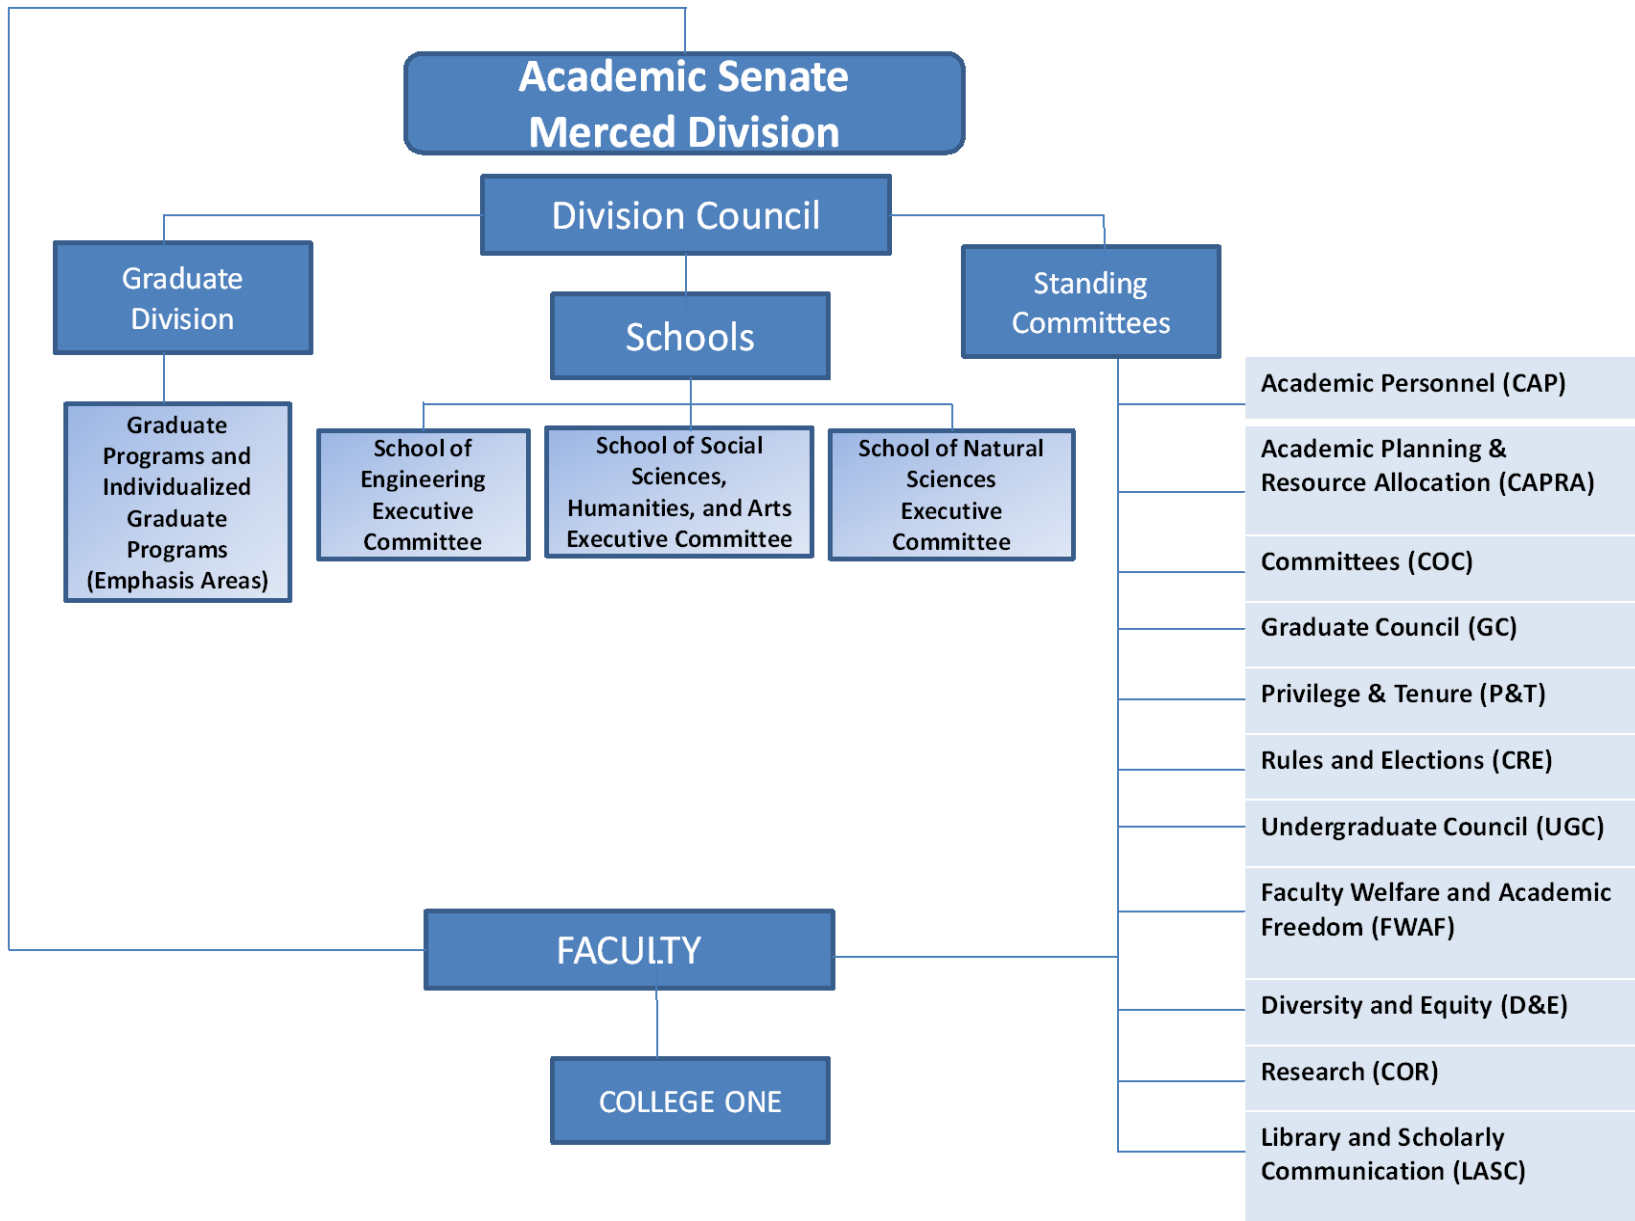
Academic Senate Merced Division

Division Council

Graduate Division

Schools

Standing Committees

Graduate Programs and Individualized Graduate Programs (Emphasis Areas)

School of Engineering Executive Committee

School of Social Sciences, Humanities, and Arts Executive Committee

School of Natural Sciences Executive Committee

Academic Personnel (CAP)

Academic Planning & Resource Allocation (CAPRA)

Committees (COC)

Graduate Council (GC)

Privilege & Tenure (P&T)

Rules and Elections (CRE)

Undergraduate Council (UGC)

Faculty Welfare and Academic Freedom (FWAF)

Diversity and Equity (D&E)

Research (COR)

Library and Scholarly Communication (LASC)

FACULTY

COLLEGE ONE